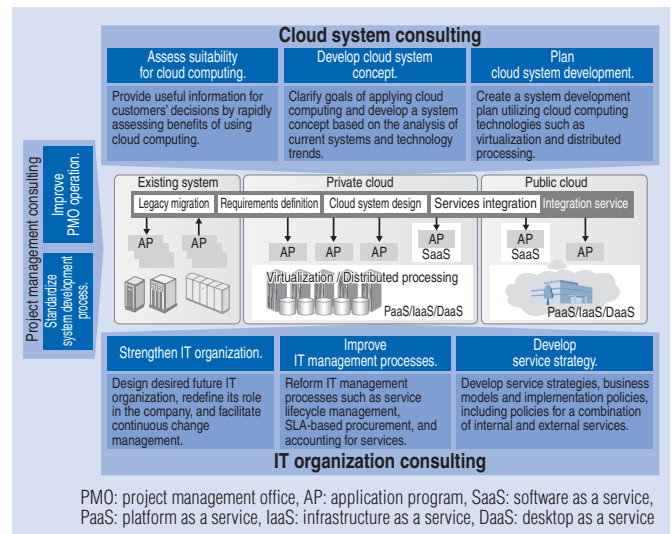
Cloud system consulting

Assess suitability for cloud computing.

Provide useful information for customers' decisions by rapidly assessing benefits of using cloud computing.

Develop cloud system concept.

Clarify goals of applying cloud computing and develop a system concept based on the analysis of current systems and technology trends.

Plan cloud system development.

Create a system development plan utilizing cloud computing technologies such as virtualization and distributed processing.

Project management consulting

Improve PMO operation.

Standardize system development process.

Existing system

Private cloud

Public cloud

Legacy migration

Requirements definition

Cloud system design

Services integration

Integration service

AP

AP

AP

AP

AP

AP

SaaS

AP

SaaS

AP

Virtualization / Distributed processing

PaaS/IaaS/DaaS

PaaS/IaaS/DaaS

Strengthen IT organization.

Design desired future IT organization, redefine its role in the company, and facilitate continuous change management.

Improve IT management processes.

Reform IT management processes such as service lifecycle management, SLA-based procurement, and accounting for services.

Develop service strategy.

Develop service strategies, business models and implementation policies, including policies for a combination of internal and external services.

IT organization consulting

PMO: project management office, AP: application program, SaaS: software as a service, PaaS: platform as a service, IaaS: infrastructure as a service, DaaS: desktop as a service